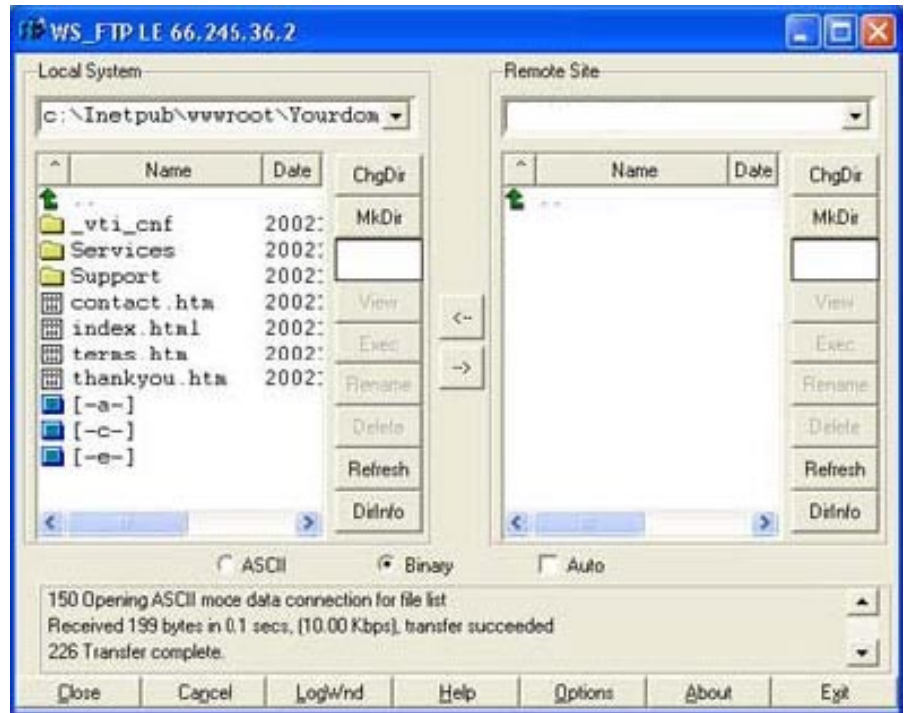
WS_FTP LE 66.245.36.2

Local System

c:\Inetpub\wwwroot\Yourdom

| Name | Date |
|---|---|
| .. | |
| _vti_cnf | 2002: |
| Services | 2002: |
| Support | 2002: |
| contact.htm | 2002: |
| index.html | 2002: |
| terms.htm | 2002: |
| thankyou.htm | 2002: |
| [-a-] | |
| [-c-] | |
| [-e-] | |

ChgDir
MkDir
View
Exec
Rename
Delete
Refresh
DirInfo

<--
-->

Remote Site

| Name | Date |
|---|---|
| .. | |

ChgDir
MkDir
View
Exec
Rename
Delete
Refresh
DirInfo

ASCII
Binary
Auto

150 Opening ASCII mode data connection for file list
Received 199 bytes in 0.1 secs, (10.00 Kbps), transfer succeeded
226 Transfer complete.

Close
Cancel
LogWnd
Help
Options
About
Exit